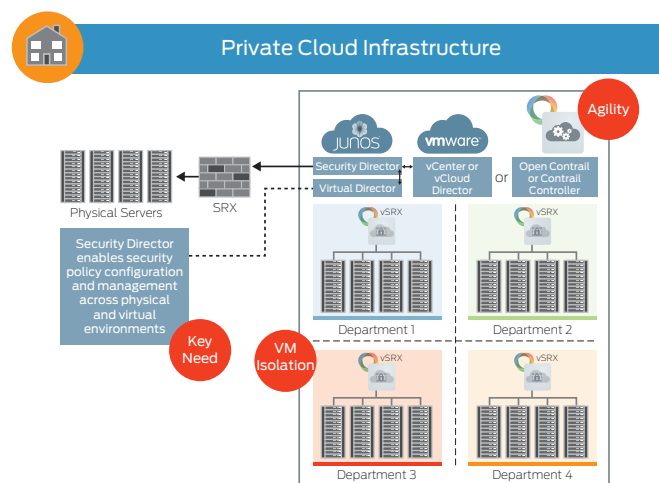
Private Cloud Infrastructure

Agility

JUNOS

vmware

Security Director

Virtual Director

vCenter or vCloud Director

or

Open Contrail or Contrail Controller

Physical Servers

SRX

Security Director enables security policy configuration and management across physical and virtual environments

Key Need

VM Isolation

vSRX

Department 1

vSRX

Department 2

vSRX

Department 3

vSRX

Department 4